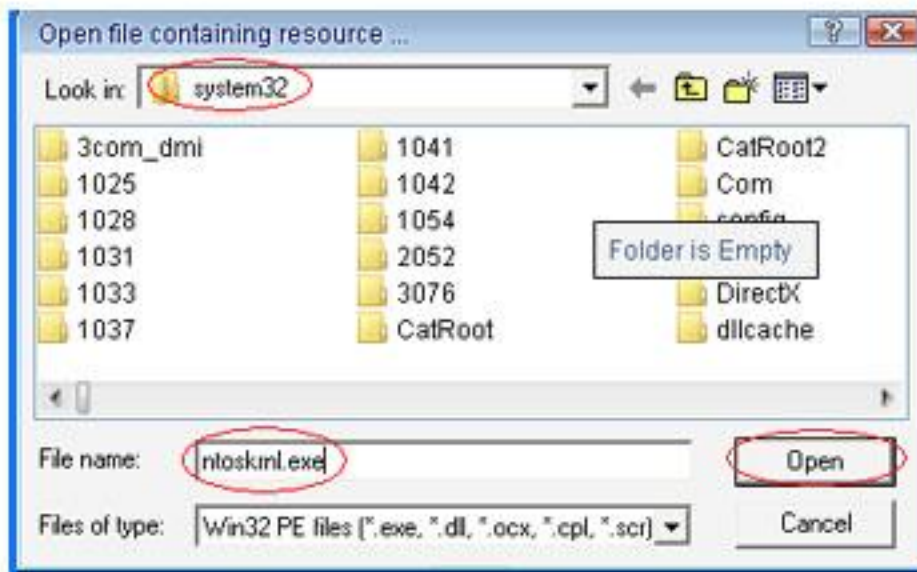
Open file containing resource ...

Look in: system32

3com_dmi
1025
1028
1031
1033
1037

1041
1042
1054
2052
3076
CatRoot

CatRoot2
Com
config
Folder is Empty
DirectX
dllcache

File name: ntoskrnl.exe

Files of type: Win32 PE files (*.exe, *.dll, *.ocx, *.cpl, *.scr)

Open

Cancel